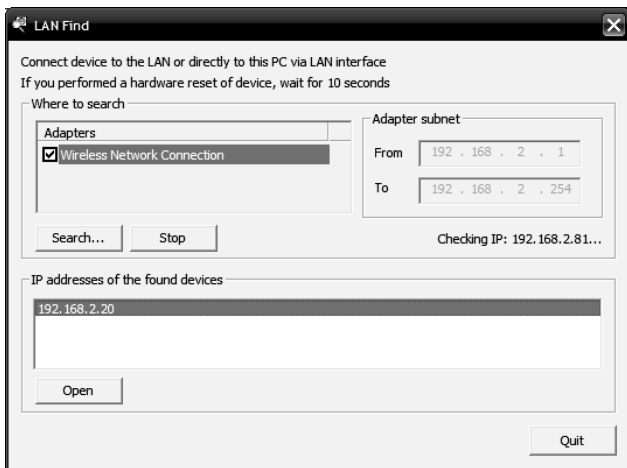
LAN Find

Connect device to the LAN or directly to this PC via LAN interface
If you performed a hardware reset of device, wait for 10 seconds

Where to search

Adapters

Wireless Network Connection

Adapter subnet

From 192 . 168 . 2 . 1

To 192 . 168 . 2 . 254

Search... Stop

Checking IP: 192.168.2.81...

IP addresses of the found devices

192.168.2.20

Open

Quit